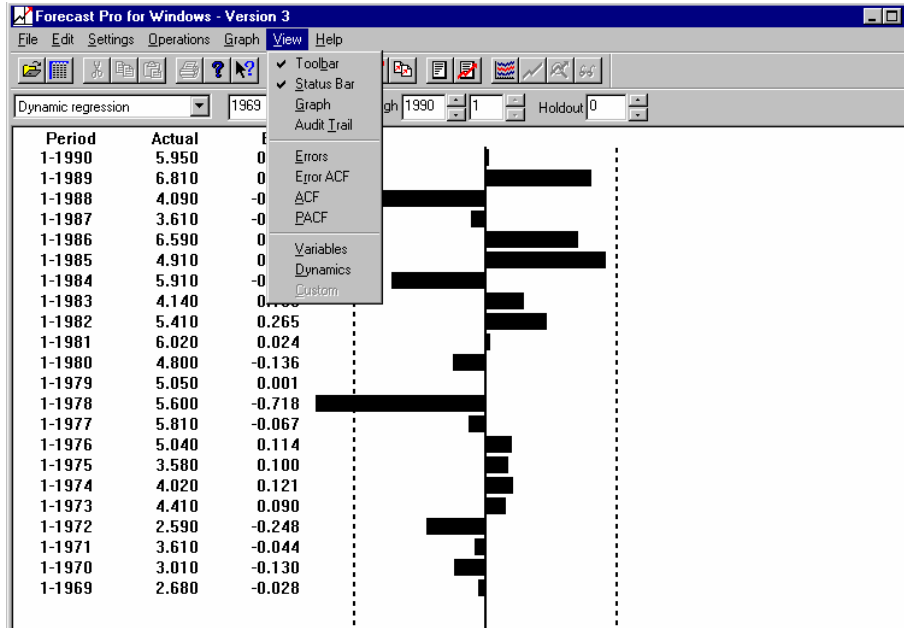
Forecast Pro for Windows - Version 3

File Edit Settings Operations Graph View Help

Dynamic regression 1969 gh 1990 1 Holdout 0

✔ Toolbar
✔ Status Bar
Graph
Audit Trail
Errors
Error ACF
ACF
PACF
Variables
Dynamics
Custom

| Period | Actual | E |
|---|---|---|
| 1-1990 | 5.950 | 0 |
| 1-1989 | 6.810 | 0 |
| 1-1988 | 4.090 | -0 |
| 1-1987 | 3.610 | -0 |
| 1-1986 | 6.590 | 0 |
| 1-1985 | 4.910 | 0 |
| 1-1984 | 5.910 | -0 |
| 1-1983 | 4.140 | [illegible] |
| 1-1982 | 5.410 | 0.265 |
| 1-1981 | 6.020 | 0.024 |
| 1-1980 | 4.800 | -0.136 |
| 1-1979 | 5.050 | 0.001 |
| 1-1978 | 5.600 | -0.718 |
| 1-1977 | 5.810 | -0.067 |
| 1-1976 | 5.040 | 0.114 |
| 1-1975 | 3.580 | 0.100 |
| 1-1974 | 4.020 | 0.121 |
| 1-1973 | 4.410 | 0.090 |
| 1-1972 | 2.590 | -0.248 |
| 1-1971 | 3.610 | -0.044 |
| 1-1970 | 3.010 | -0.130 |
| 1-1969 | 2.680 | -0.028 |